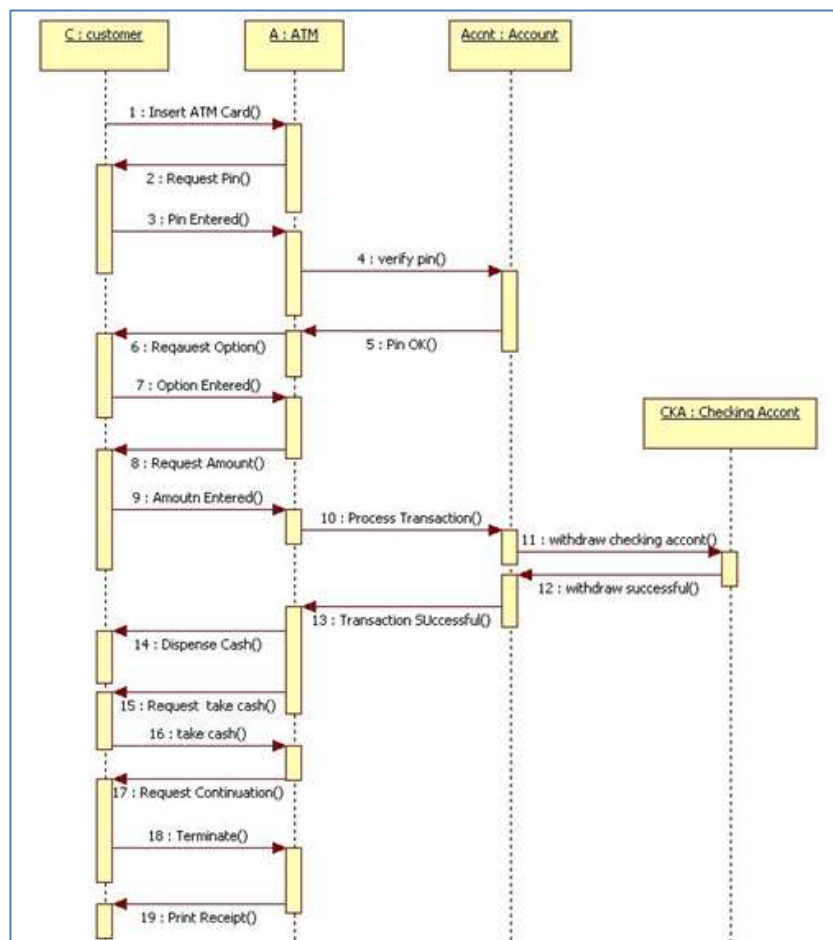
C : customer

A : ATM

Accnt : Account

CKA : Checking Accont

1 : Insert ATM Card()

2 : Request Pin()

3 : Pin Entered()

4 : verify pin()

5 : Pin OK()

6 : Reqauest Option()

7 : Option Entered()

8 : Request Amount()

9 : Amoutn Entered()

10 : Process Transaction()

11 : withdraw checking accont()

12 : withdraw successful()

13 : Transaction SUccessful()

14 : Dispense Cash()

15 : Request take cash()

16 : take cash()

17 : Request Continuation()

18 : Terminate()

19 : Print Receipt()